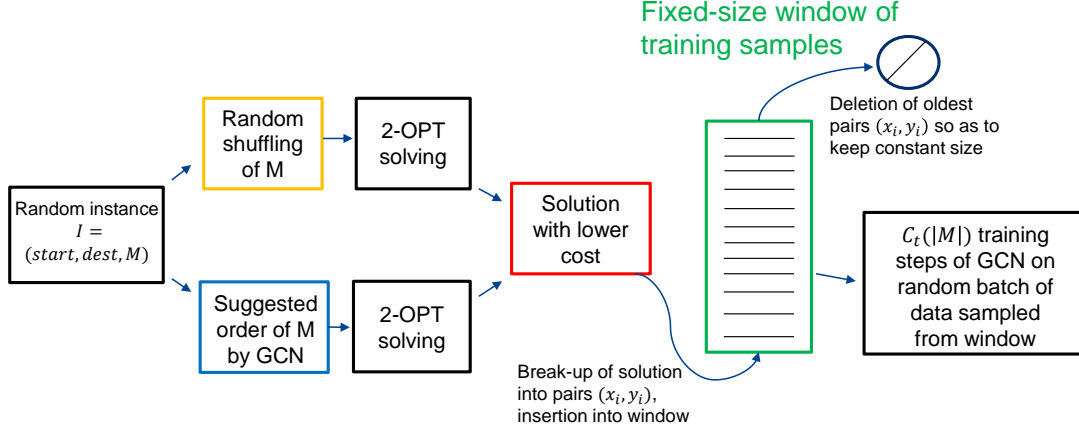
Fixed-size window of training samples

Deletion of oldest pairs $(x_i, y_i)$ so as to keep constant size

Random shuffling of M

2-OPT solving

Random instance $I = (start, dest, M)$

Solution with lower cost

$C_t(|M|)$ training steps of GCN on random batch of data sampled from window

Suggested order of M by GCN

2-OPT solving

Break-up of solution into pairs $(x_i, y_i)$, insertion into window